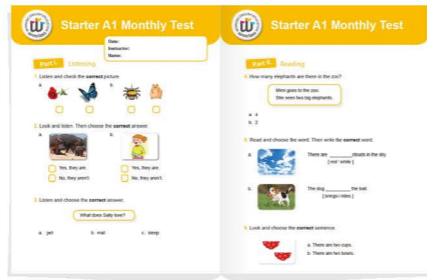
Starter A1 Monthly Test

Date:
Instructor:
Name:

Part 1. Listening

1. Listen and check the correct picture.

a.

b.

2. Look and listen. Then choose the correct answer.

a.

Yes, they are.

No, they aren't.

b.

Yes, they are.

No, they aren't.

3. Listen and choose the correct answer.

What does Sally love?

a. jell

b. mat

c. sleep

Starter A1 Monthly Test

Part 2. Reading

4. How many elephants are there in the zoo?

Wren goes to the zoo.
She sees two big elephants.

a. 4

b. 2

5. Read and choose the word. Then write the correct word.

a. There are ________ clouds in the sky. [ red / white ]

b. The dog ________ the ball. [ brings / rides ]

6. Look and choose the correct sentence.

a. There are two cups.

b. There are two bowls.